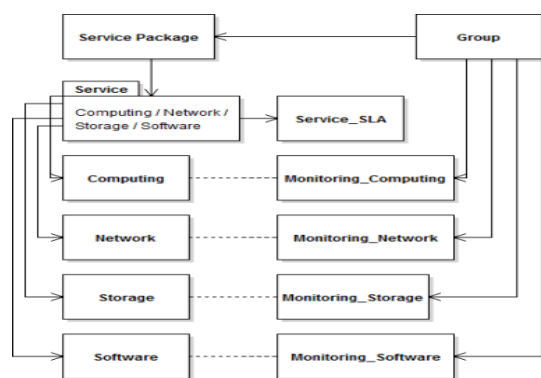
Service Package

Group

Service

Computing / Network / Storage / Software

Service_SLA

Computing

Monitoring_Computing

Network

Monitoring_Network

Storage

Monitoring_Storage

Software

Monitoring_Software